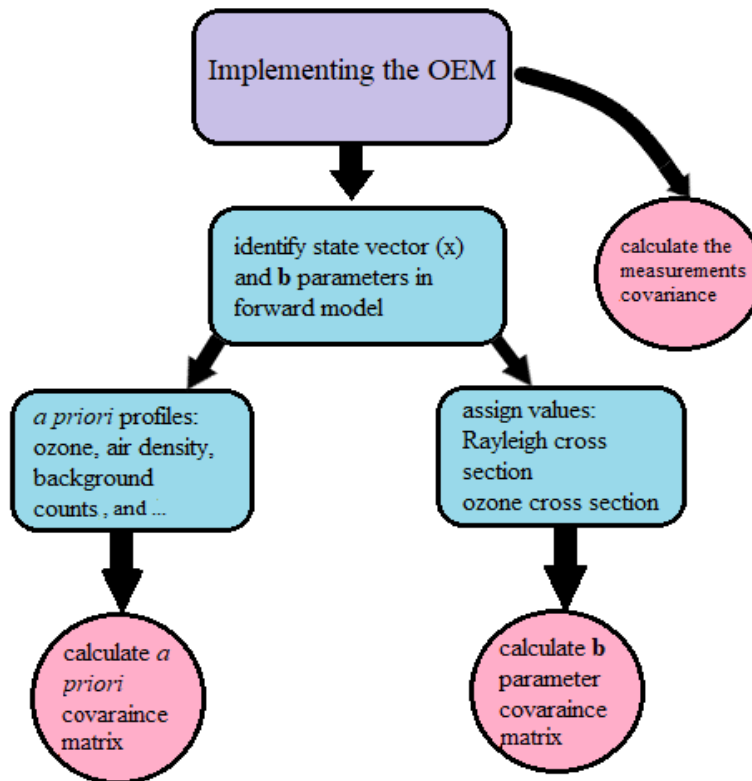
Implementing the OEM

calculate the measurements covariance

identify state vector (x) and b parameters in forward model

a priori profiles: ozone, air density, background counts , and ...

assign values: Rayleigh cross section ozone cross section

calculate a priori covaraince matrix

calculate b parameter covaraince matrix